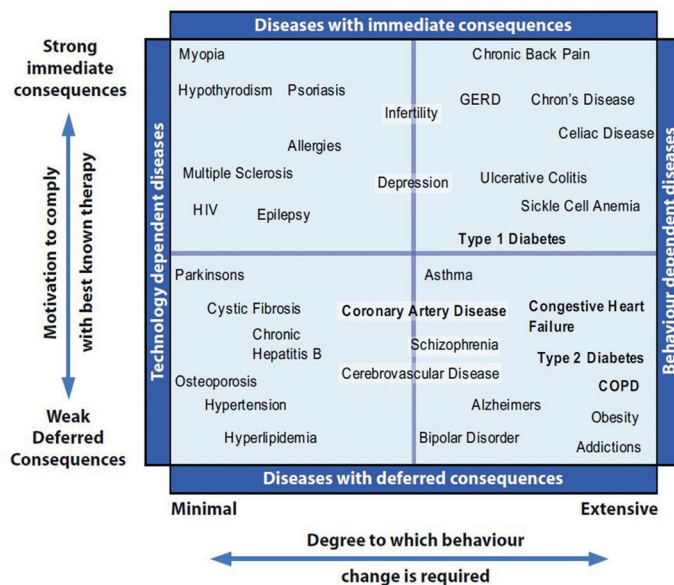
Diseases with immediate consequences

Strong immediate consequences

Motivation to comply with best known therapy

Weak Deferred Consequences

Technology dependent diseases

Behaviour dependent diseases

Myopia

Hypothyrodism Psoriasis

Allergies

Multiple Sclerosis

HIV Epilepsy

Infertility

Depression

Chronic Back Pain

GERD Chron's Disease

Celiac Disease

Ulcerative Colitis

Sickle Cell Anemia

Type 1 Diabetes

Parkinsons

Cystic Fibrosis

Chronic Hepatitis B

Osteoporosis

Hypertension

Hyperlipidemia

Coronary Artery Disease

Schizophrenia

Cerebrovascular Disease

Asthma

Congestive Heart Failure

Type 2 Diabetes

COPD

Alzheimers

Obesity

Bipolar Disorder

Addictions

Diseases with deferred consequences

Minimal

Extensive

Degree to which behaviour change is required